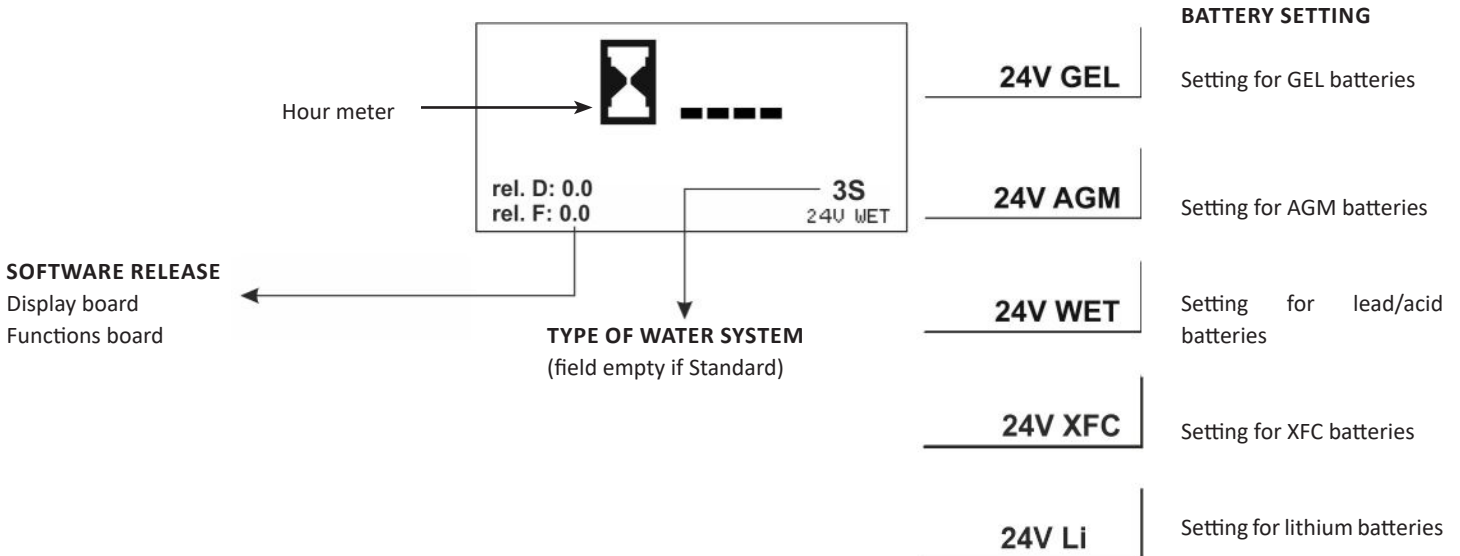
BATTERY SETTING

Hour meter

----

rel. D: 0.0
rel. F: 0.0

3S
24V WET

24V GEL
Setting for GEL batteries

24V AGM
Setting for AGM batteries

24V WET
Setting for lead/acid batteries

24V XFC
Setting for XFC batteries

24V Li
Setting for lithium batteries

SOFTWARE RELEASE
Display board
Functions board

TYPE OF WATER SYSTEM
(field empty if Standard)